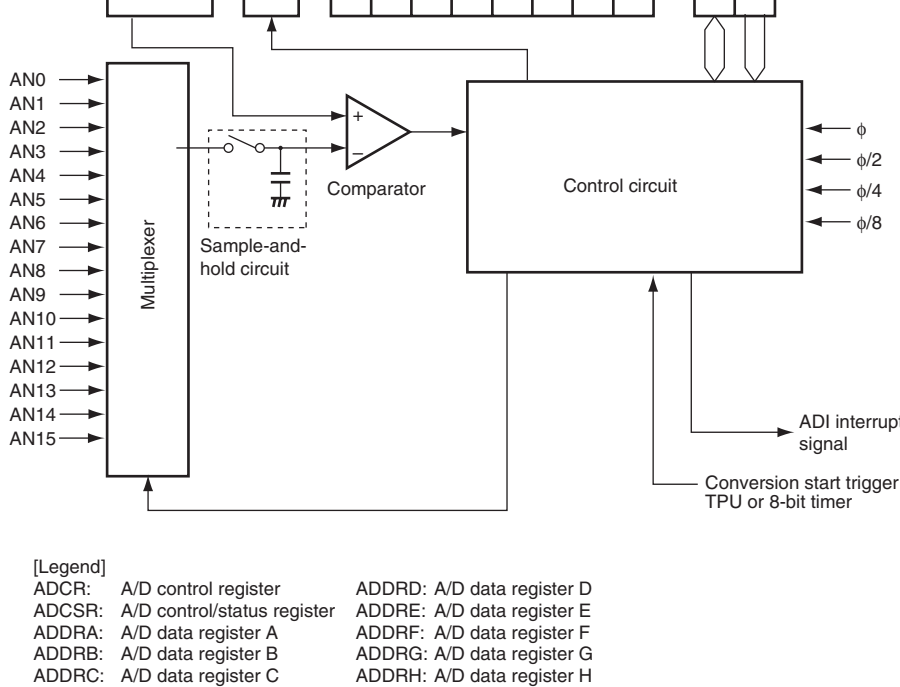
AN0
AN1
AN2
AN3
AN4
AN5
AN6
AN7
AN8
AN9
AN10
AN11
AN12
AN13
AN14
AN15

Multiplexer

Sample-and-hold circuit

+
−
Comparator

Control circuit

$\phi$
$\phi/2$
$\phi/4$
$\phi/8$

ADI interrupt signal

Conversion start trigger
TPU or 8-bit timer

[Legend]
ADCR: A/D control register
ADCSR: A/D control/status register
ADDRA: A/D data register A
ADDRB: A/D data register B
ADDRC: A/D data register C
ADDRD: A/D data register D
ADDRE: A/D data register E
ADDRF: A/D data register F
ADDRG: A/D data register G
ADDRH: A/D data register H